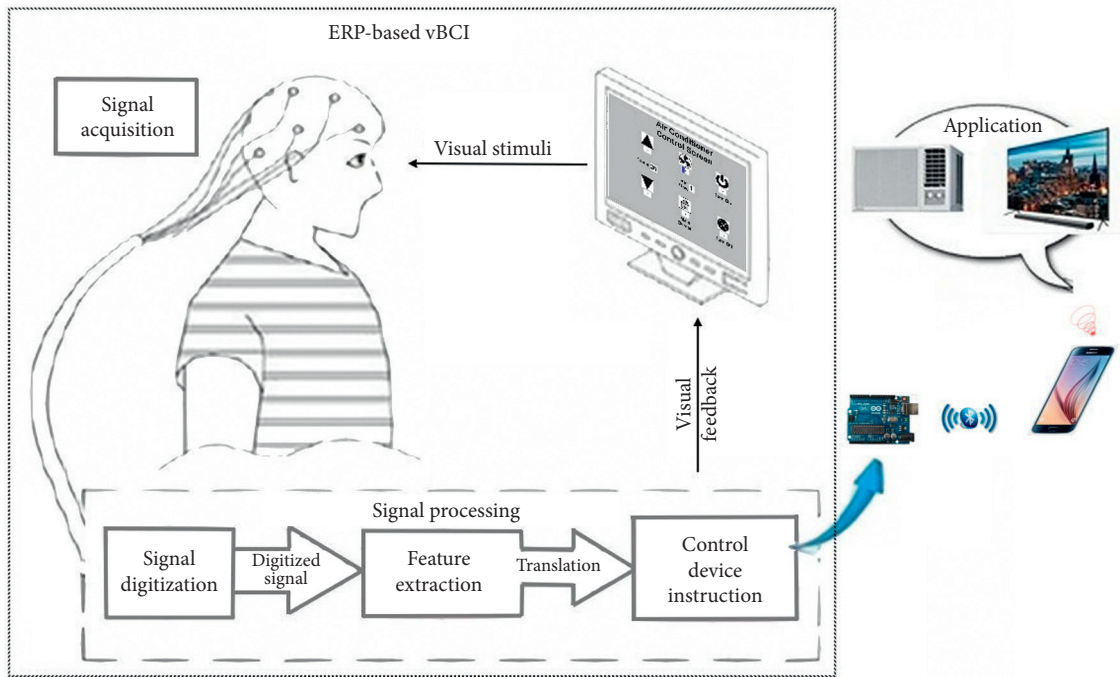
ERP-based vBCI

Signal acquisition

Visual stimuli

Air Conditioner Control Screen

Application

Visual feedback

Signal processing

Signal digitization

Digitized signal

Feature extraction

Translation

Control device instruction